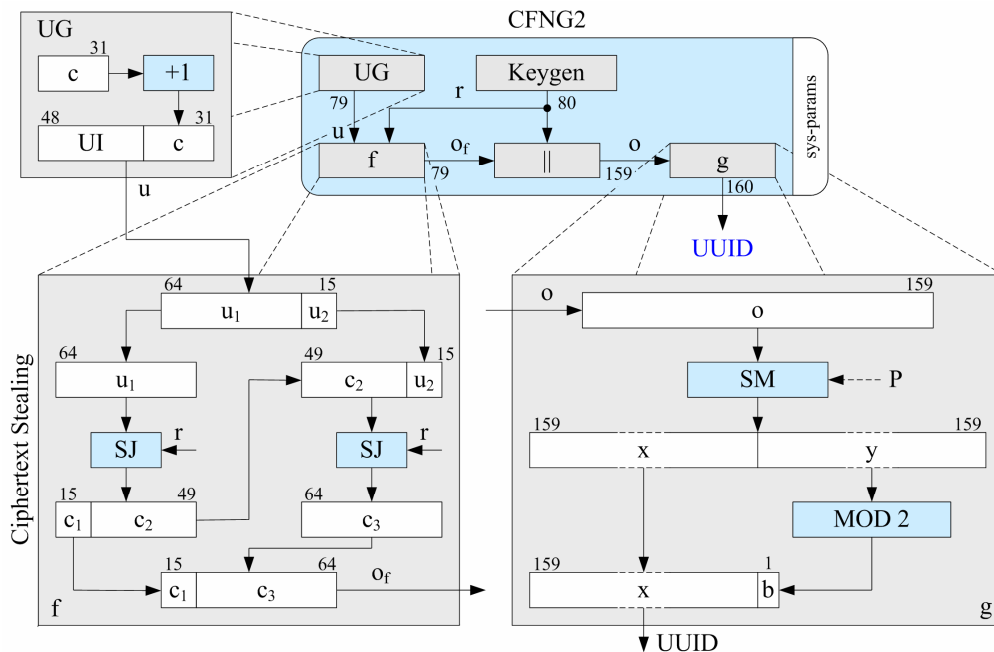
UG
31
c
+1
48
31
UI
c
u

CFNG2
UG
Keygen
r
79
80
u
$o_f$
o
f
||
g
79
159
160
sys-params
UUID

Ciphertext Stealing
64
15
$u_1$
$u_2$
64
49
15
$u_1$
$c_2$
$u_2$
SJ
r
SJ
r
15
49
64
$c_1$
$c_2$
$c_3$
15
64
$o_f$
$c_1$
$c_3$
f

o
159
o
SM
P
159
159
x
y
MOD 2
159
1
x
b
g
UUID